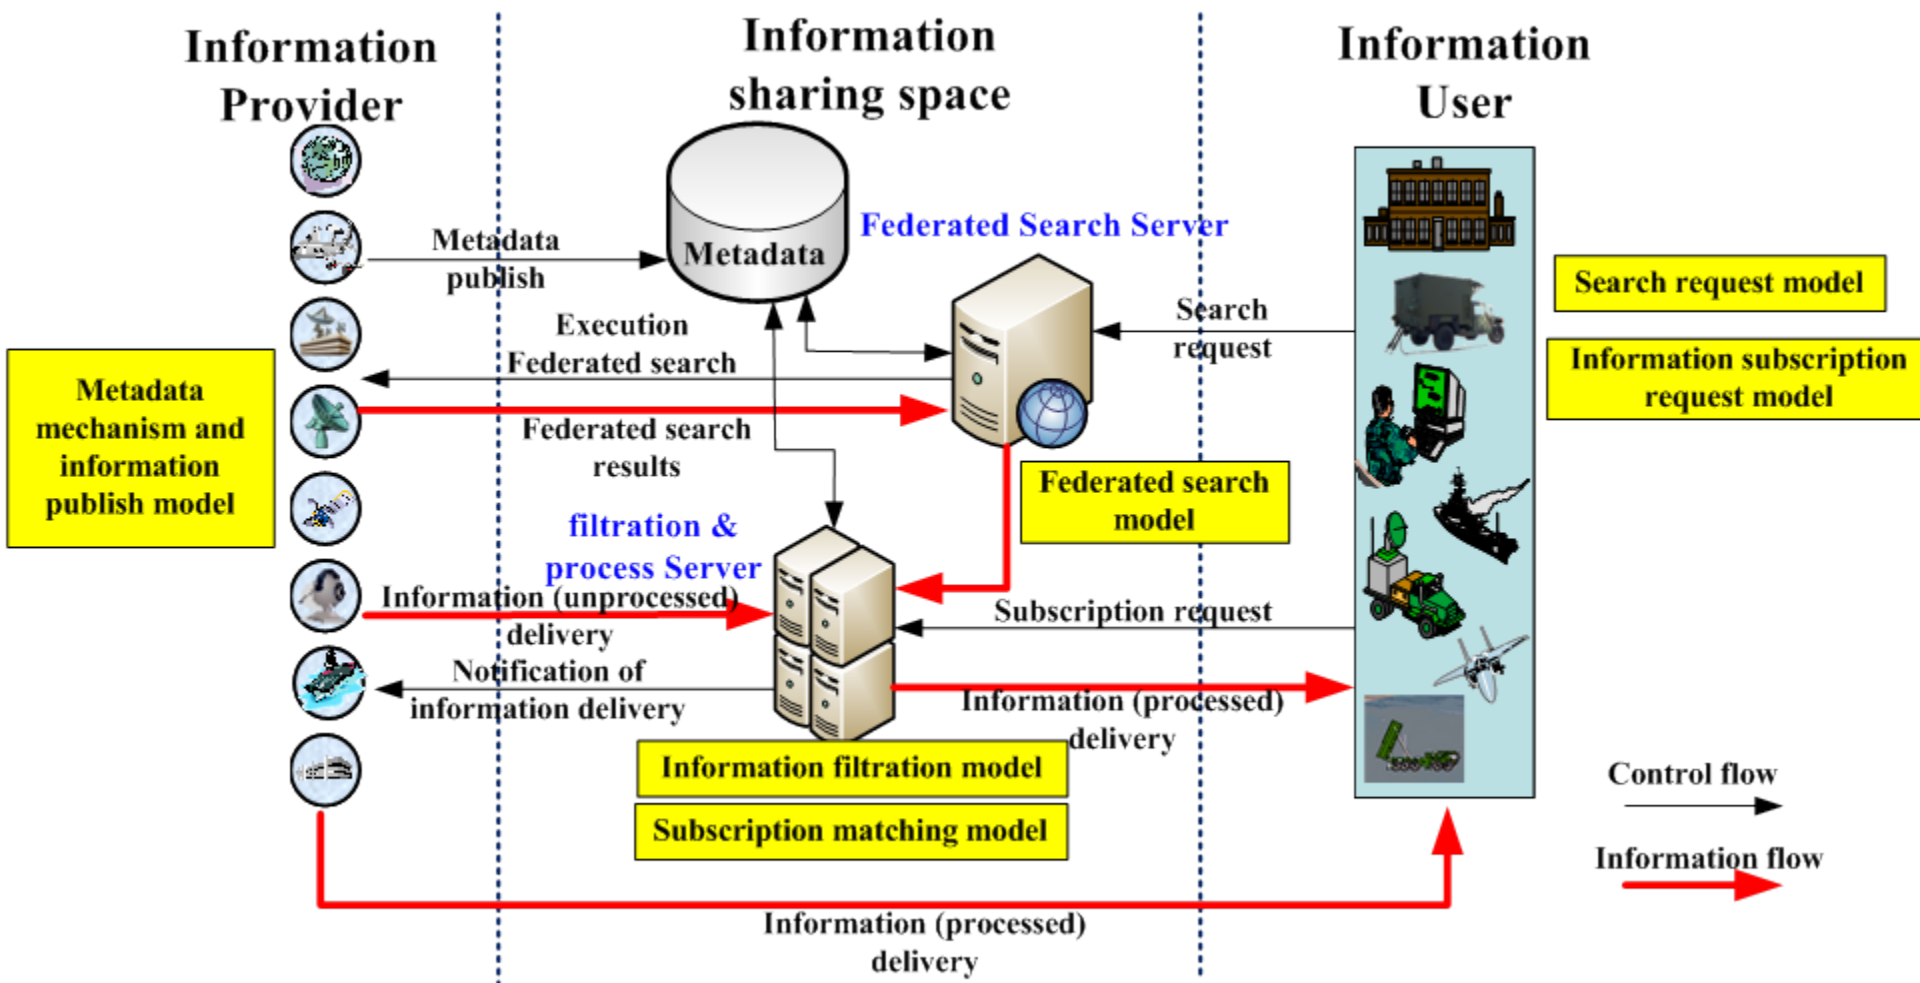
Information Provider

Information sharing space

Information User

Metadata

Federated Search Server

Metadata publish

Execution Federated search

Search request

Search request model

Information subscription request model

Metadata mechanism and information publish model

Federated search results

Federated search model

filtration & process Server

Information (unprocessed) delivery

Subscription request

Notification of information delivery

Information (processed) delivery

Information filtration model

Subscription matching model

Control flow

Information flow

Information (processed) delivery